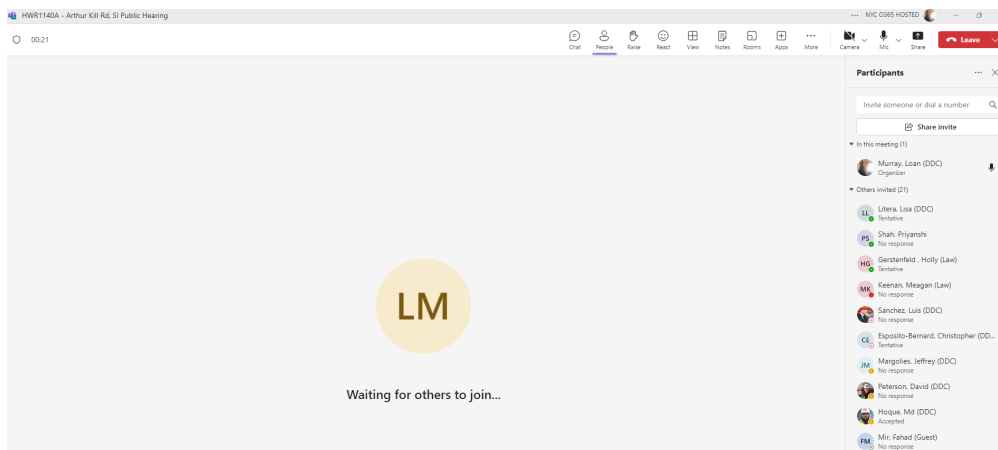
HWR1140A - Arthur Kill Rd, SI Public Hearing

... NYC O365 HOSTED

00:21

Chat People Raise React View Notes Rooms Apps More Camera Mic Share Leave

LM

Waiting for others to join...

Participants

Invite someone or dial a number

Share invite

In this meeting (1)

Murray, Loan (DDC)
Organizer

Others invited (21)

LL Litera, Lisa (DDC)
Tentative

PS Shah, Priyanshi
No response

HG Gerstenfeld , Holly (Law)
Tentative

MK Keenan, Meagan (Law)
No response

Sanchez, Luis (DDC)
No response

CE Esposito-Bernard, Christopher (DD...
Tentative

JM Margolies, Jeffrey (DDC)
No response

Peterson, David (DDC)
No response

Hoque, Md (DDC)
Accepted

FM Mir, Fahad (Guest)
No response